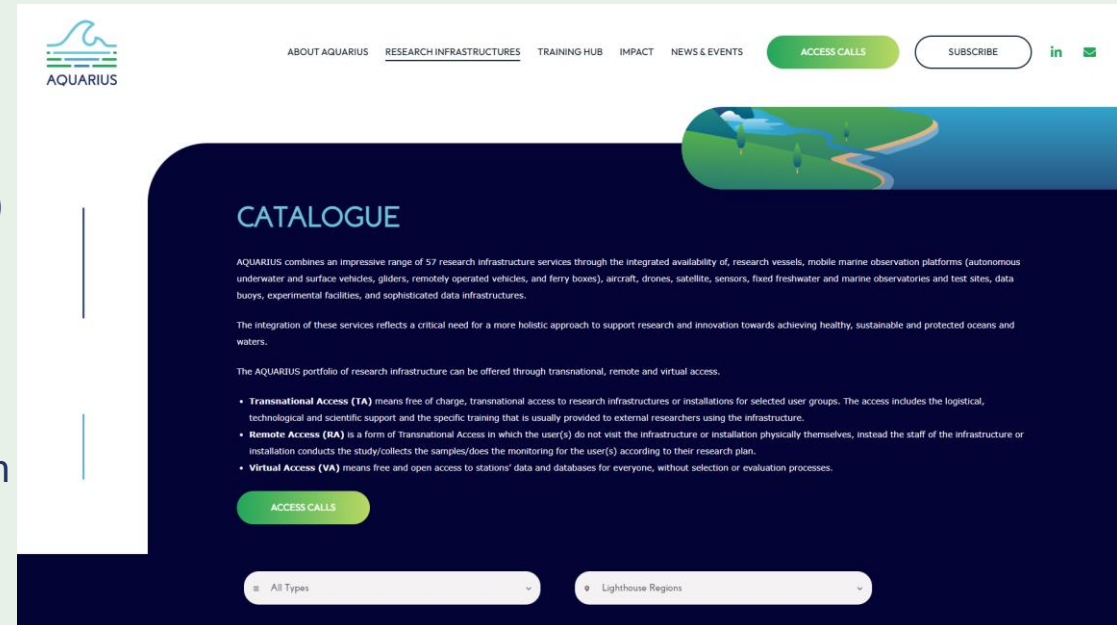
AQUARIUS

ABOUT AQUARIUS RESEARCH INFRASTRUCTURES TRAINING HUB IMPACT NEWS & EVENTS ACCESS CALLS SUBSCRIBE

CATALOGUE

AQUARIUS combines an impressive range of 57 research infrastructure services through the integrated availability of, research vessels, mobile marine observation platforms (autonomous underwater and surface vehicles, gliders, remotely operated vehicles, and ferry boxes), aircraft, drones, satellite, sensors, fixed freshwater and marine observatories and test sites, data buoys, experimental facilities, and sophisticated data infrastructures.

The integration of these services reflects a critical need for a more holistic approach to support research and innovation towards achieving healthy, sustainable and protected oceans and waters.

The AQUARIUS portfolio of research infrastructure can be offered through transnational, remote and virtual access.

• **Transnational Access (TA)** means free of charge, transnational access to research infrastructures or installations for selected user groups. The access includes the logistical, technological and scientific support and the specific training that is usually provided to external researchers using the infrastructure.
• **Remote Access (RA)** is a form of Transnational Access in which the user(s) do not visit the infrastructure or installation physically themselves, instead the staff of the infrastructure or installation conducts the study/collects the samples/does the monitoring for the user(s) according to their research plan.
• **Virtual Access (VA)** means free and open access to stations' data and databases for everyone, without selection or evaluation processes.

ACCESS CALLS

All Types

Lighthouse Regions